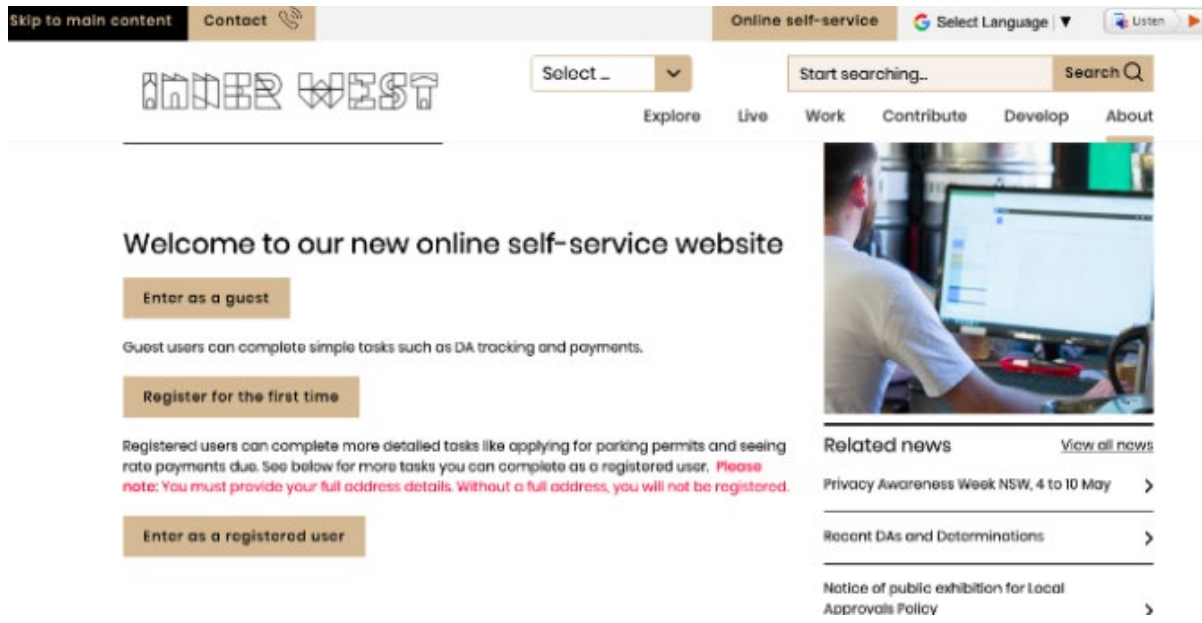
Skip to main content Contact

Online self-service Select Language ▼ Listen

INNER WEST

Select ...

Start searching... Search

Explore Live Work Contribute Develop About

Welcome to our new online self-service website

Enter as a guest

Guest users can complete simple tasks such as DA tracking and payments.

Register for the first time

Registered users can complete more detailed tasks like applying for parking permits and seeing rate payments due. See below for more tasks you can complete as a registered user. Please note: You must provide your full address details. Without a full address, you will not be registered.

Enter as a registered user

Related news View all news

Privacy Awareness Week NSW, 4 to 10 May

Recent DAs and Determinations

Notice of public exhibition for Local Approvals Policy